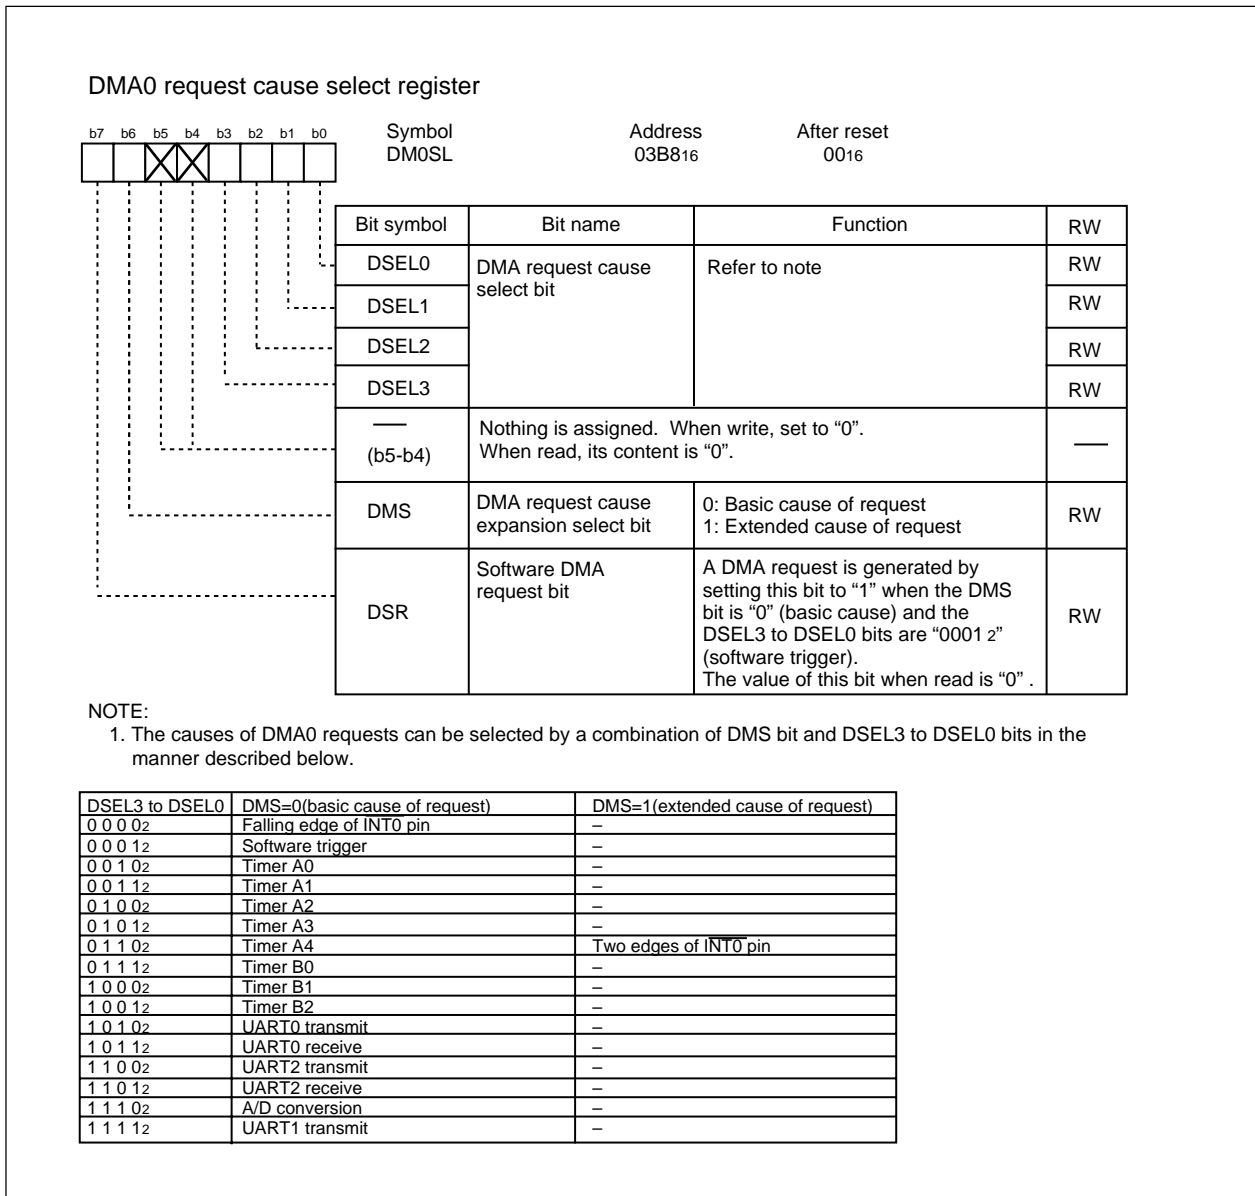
DMA0 request cause select register

b7 b6 b5 b4 b3 b2 b1 b0

Symbol DM0SL

Address $03B8_{16}$

After reset $00_{16}$

| Bit symbol | Bit name | Function | RW |
|---|---|---|---|
| DSEL0 | DMA request cause select bit | Refer to note | RW |
| DSEL1 | | | RW |
| DSEL2 | | | RW |
| DSEL3 | | | RW |
| — (b5-b4) | Nothing is assigned. When write, set to “0”. When read, its content is “0”. | | — |
| DMS | DMA request cause expansion select bit | 0: Basic cause of request 1: Extended cause of request | RW |
| DSR | Software DMA request bit | A DMA request is generated by setting this bit to “1” when the DMS bit is “0” (basic cause) and the DSEL3 to DSEL0 bits are “$0001_2$” (software trigger). The value of this bit when read is “0” . | RW |

NOTE:
1. The causes of DMA0 requests can be selected by a combination of DMS bit and DSEL3 to DSEL0 bits in the manner described below.

| DSEL3 to DSEL0 | DMS=0(basic cause of request) | DMS=1(extended cause of request) |
|---|---|---|
| $0000_2$ | Falling edge of INT0 pin | – |
| $0001_2$ | Software trigger | – |
| $0010_2$ | Timer A0 | – |
| $0011_2$ | Timer A1 | – |
| $0100_2$ | Timer A2 | – |
| $0101_2$ | Timer A3 | – |
| $0110_2$ | Timer A4 | Two edges of $\overline{INT0}$ pin |
| $0111_2$ | Timer B0 | – |
| $1000_2$ | Timer B1 | – |
| $1001_2$ | Timer B2 | – |
| $1010_2$ | UART0 transmit | – |
| $1011_2$ | UART0 receive | – |
| $1100_2$ | UART2 transmit | – |
| $1101_2$ | UART2 receive | – |
| $1110_2$ | A/D conversion | – |
| $1111_2$ | UART1 transmit | – |